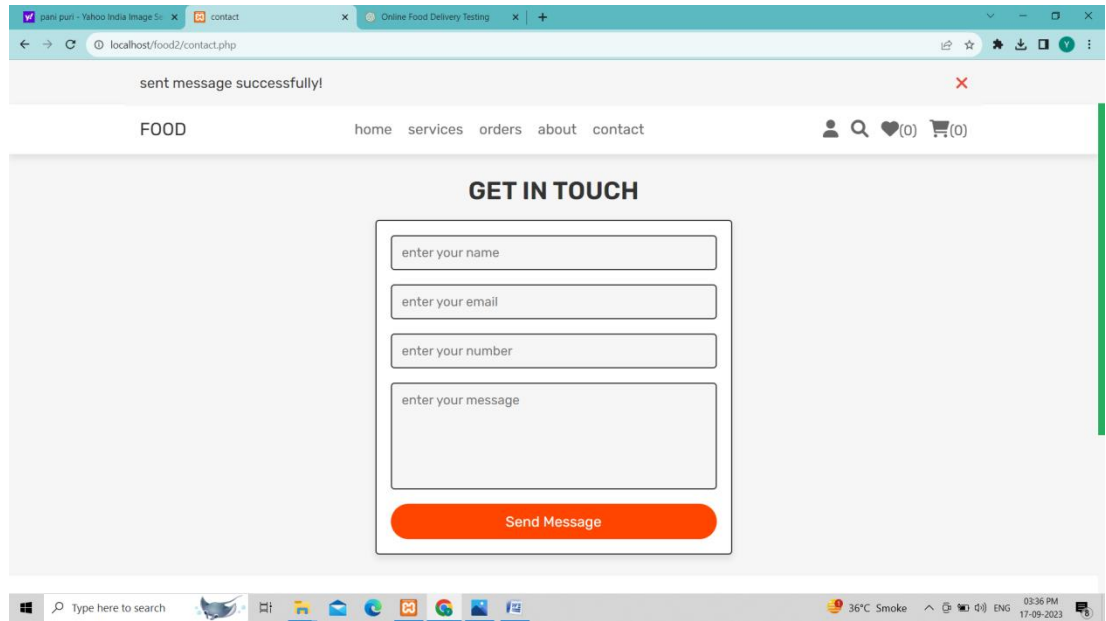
pani puri - Yahoo India Image Se ×
contact ×
Online Food Delivery Testing ×
+

localhost/food2/contact.php

sent message successfully!
×

FOOD
home services orders about contact
(0) (0)

GET IN TOUCH

enter your name

enter your email

enter your number

enter your message

Send Message

Type here to search
36°C Smoke
ENG
03:36 PM
17-09-2023